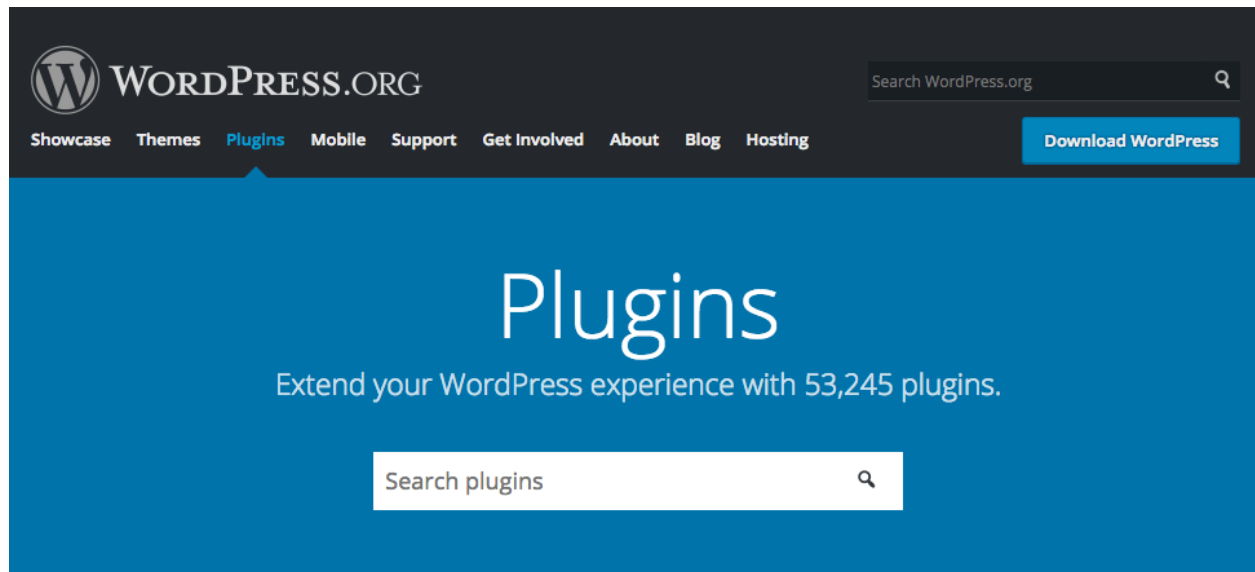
WordPress.org

Search WordPress.org

Showcase Themes Plugins Mobile Support Get Involved About Blog Hosting

Download WordPress

Plugins

Extend your WordPress experience with 53,245 plugins.

Search plugins